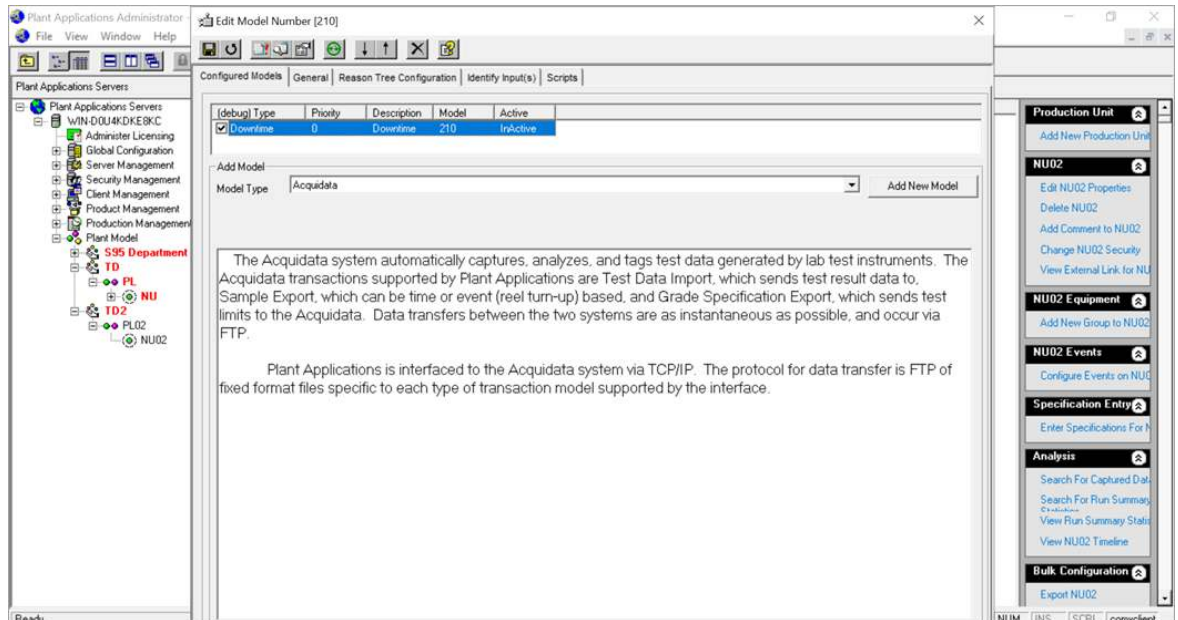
Plant Applications Administrator
File View Window Help
Plant Applications Servers
Plant Applications Servers
WIN-D0U4KDKE8KC
Administer Licensing
Global Configuration
Server Management
Security Management
Client Management
Product Management
Production Management
Plant Model
S95 Department
TD
PL
NU
TD2
PL02
NU02

Edit Model Number [210]

Configured Models | General | Reason Tree Configuration | Identify Input(s) | Scripts

| (debug) Type | Priority | Description | Model | Active |
|---|---|---|---|---|
| Downtime | 0 | Downtime | 210 | InActive |

Add Model
Model Type Acquidata
Add New Model

The Acquidata system automatically captures, analyzes, and tags test data generated by lab test instruments. The Acquidata transactions supported by Plant Applications are Test Data Import, which sends test result data to, Sample Export, which can be time or event (reel turn-up) based, and Grade Specification Export, which sends test limits to the Acquidata. Data transfers between the two systems are as instantaneous as possible, and occur via FTP.

Plant Applications is interfaced to the Acquidata system via TCP/IP. The protocol for data transfer is FTP of fixed format files specific to each type of transaction model supported by the interface.

Production Unit
Add New Production Unit
NU02
Edit NU02 Properties
Delete NU02
Add Comment to NU02
Change NU02 Security
View External Link for NU
NU02 Equipment
Add New Group to NU02
NU02 Events
Configure Events on NU0
Specification Entry
Enter Specifications For N
Analysis
Search For Captured Data
Search For Run Summary Statistics
View Run Summary Statis
View NU02 Timeline
Bulk Configuration
Export NU02

Ready
NUM INS SCRL comxclient